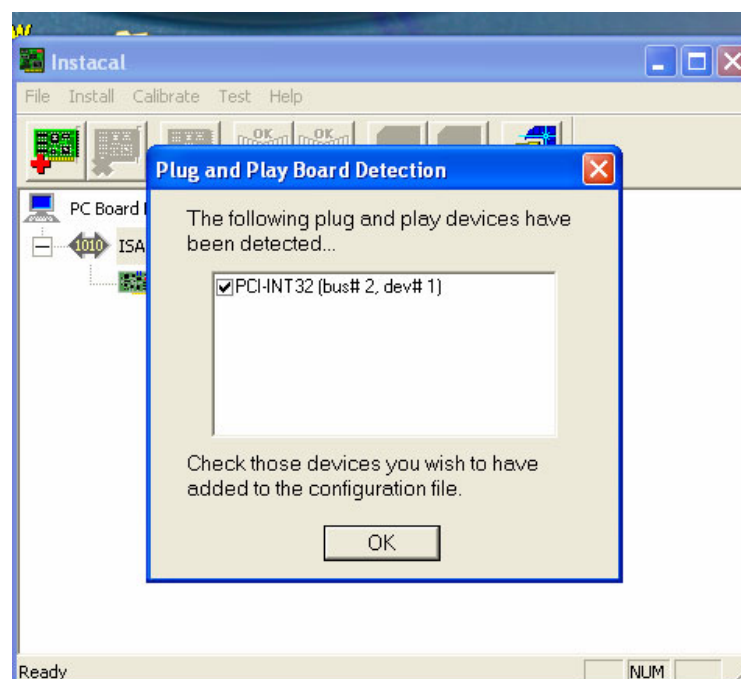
Instacal

File Install Calibrate Test Help

OK OK

PC Board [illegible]

1010 ISA

Plug and Play Board Detection

The following plug and play devices have been detected...

PCI-INT32 (bus# 2, dev# 1)

Check those devices you wish to have added to the configuration file.

OK

Ready

NUM